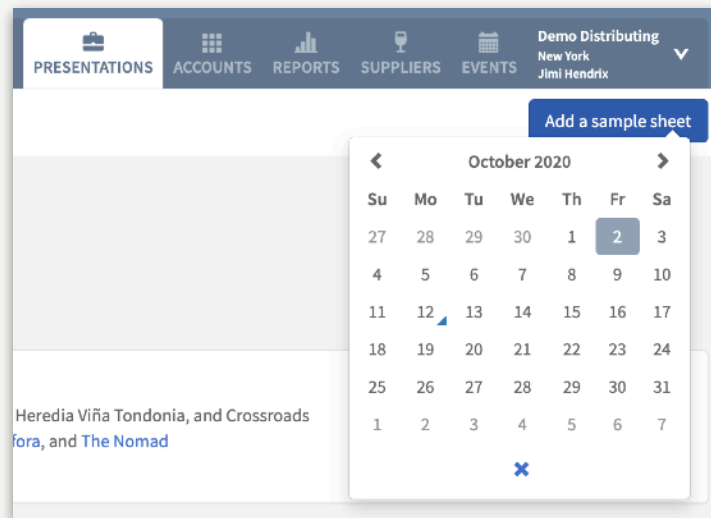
PRESENTATIONS ACCOUNTS REPORTS SUPPLIERS EVENTS

Demo Distributing
New York
Jimi Hendrix

Add a sample sheet

October 2020

| Su | Mo | Tu | We | Th | Fr | Sa |
|---|---|---|---|---|---|---|
| 27 | 28 | 29 | 30 | 1 | 2 | 3 |
| 4 | 5 | 6 | 7 | 8 | 9 | 10 |
| 11 | 12 | 13 | 14 | 15 | 16 | 17 |
| 18 | 19 | 20 | 21 | 22 | 23 | 24 |
| 25 | 26 | 27 | 28 | 29 | 30 | 31 |
| 1 | 2 | 3 | 4 | 5 | 6 | 7 |

Heredia Viña Tondonia, and Crossroads
fora, and The Nomad